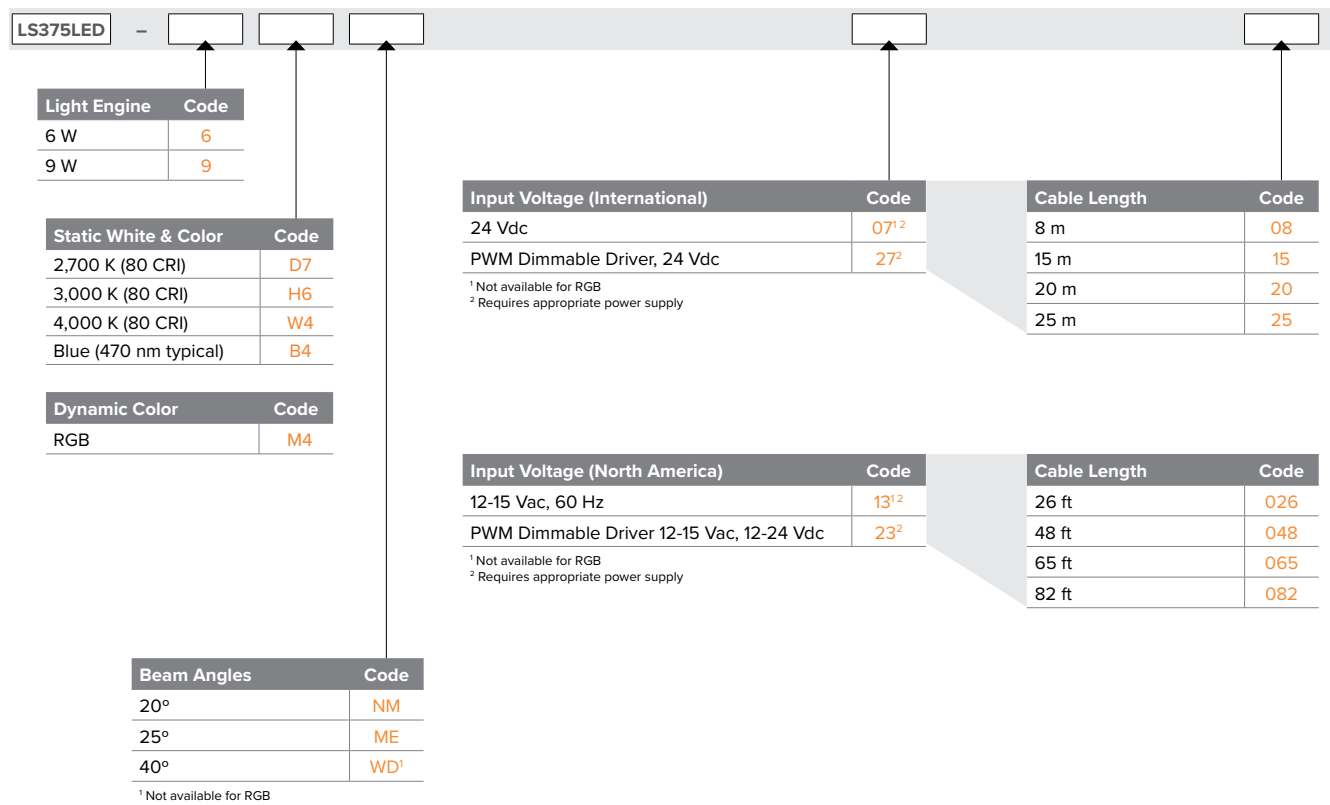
LS375LED –

| Light Engine | Code |
|---|---|
| 6 W | 6 |
| 9 W | 9 |

| Static White & Color | Code |
|---|---|
| 2,700 K (80 CRI) | D7 |
| 3,000 K (80 CRI) | H6 |
| 4,000 K (80 CRI) | W4 |
| Blue (470 nm typical) | B4 |

| Dynamic Color | Code |
|---|---|
| RGB | M4 |

| Beam Angles | Code |
|---|---|
| 20° | NM |
| 25° | ME |
| 40° | WD$^1$ |

$^1$ Not available for RGB

| Input Voltage (International) | Code |
|---|---|
| 24 Vdc | 07$^{1\ 2}$ |
| PWM Dimmable Driver, 24 Vdc | 27$^2$ |

$^1$ Not available for RGB
$^2$ Requires appropriate power supply

| Cable Length | Code |
|---|---|
| 8 m | 08 |
| 15 m | 15 |
| 20 m | 20 |
| 25 m | 25 |

| Input Voltage (North America) | Code |
|---|---|
| 12-15 Vac, 60 Hz | 13$^{1\ 2}$ |
| PWM Dimmable Driver 12-15 Vac, 12-24 Vdc | 23$^2$ |

$^1$ Not available for RGB
$^2$ Requires appropriate power supply

| Cable Length | Code |
|---|---|
| 26 ft | 026 |
| 48 ft | 048 |
| 65 ft | 065 |
| 82 ft | 082 |